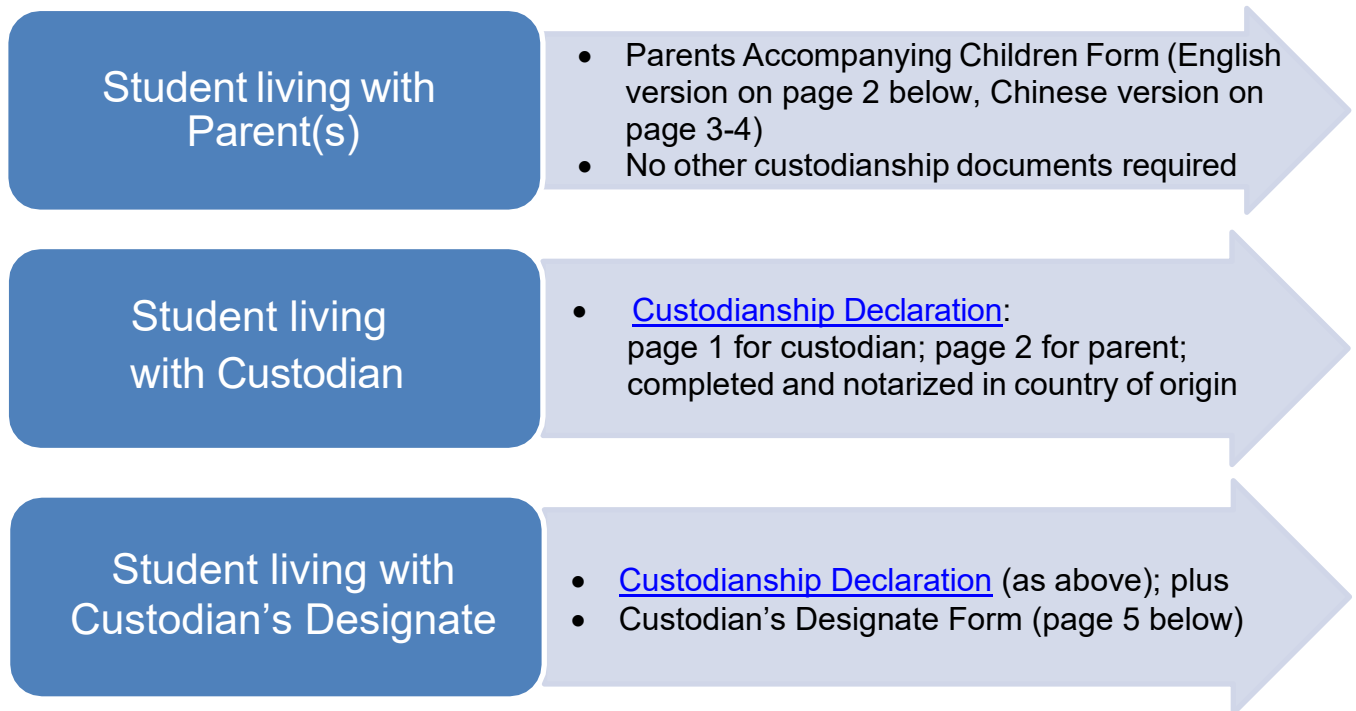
Student living with Parent(s)

- Parents Accompanying Children Form (English version on page 2 below, Chinese version on page 3-4)
- No other custodianship documents required

Student living with Custodian

- Custodianship Declaration: page 1 for custodian; page 2 for parent; completed and notarized in country of origin

Student living with Custodian's Designate

- Custodianship Declaration (as above); plus
- Custodian's Designate Form (page 5 below)